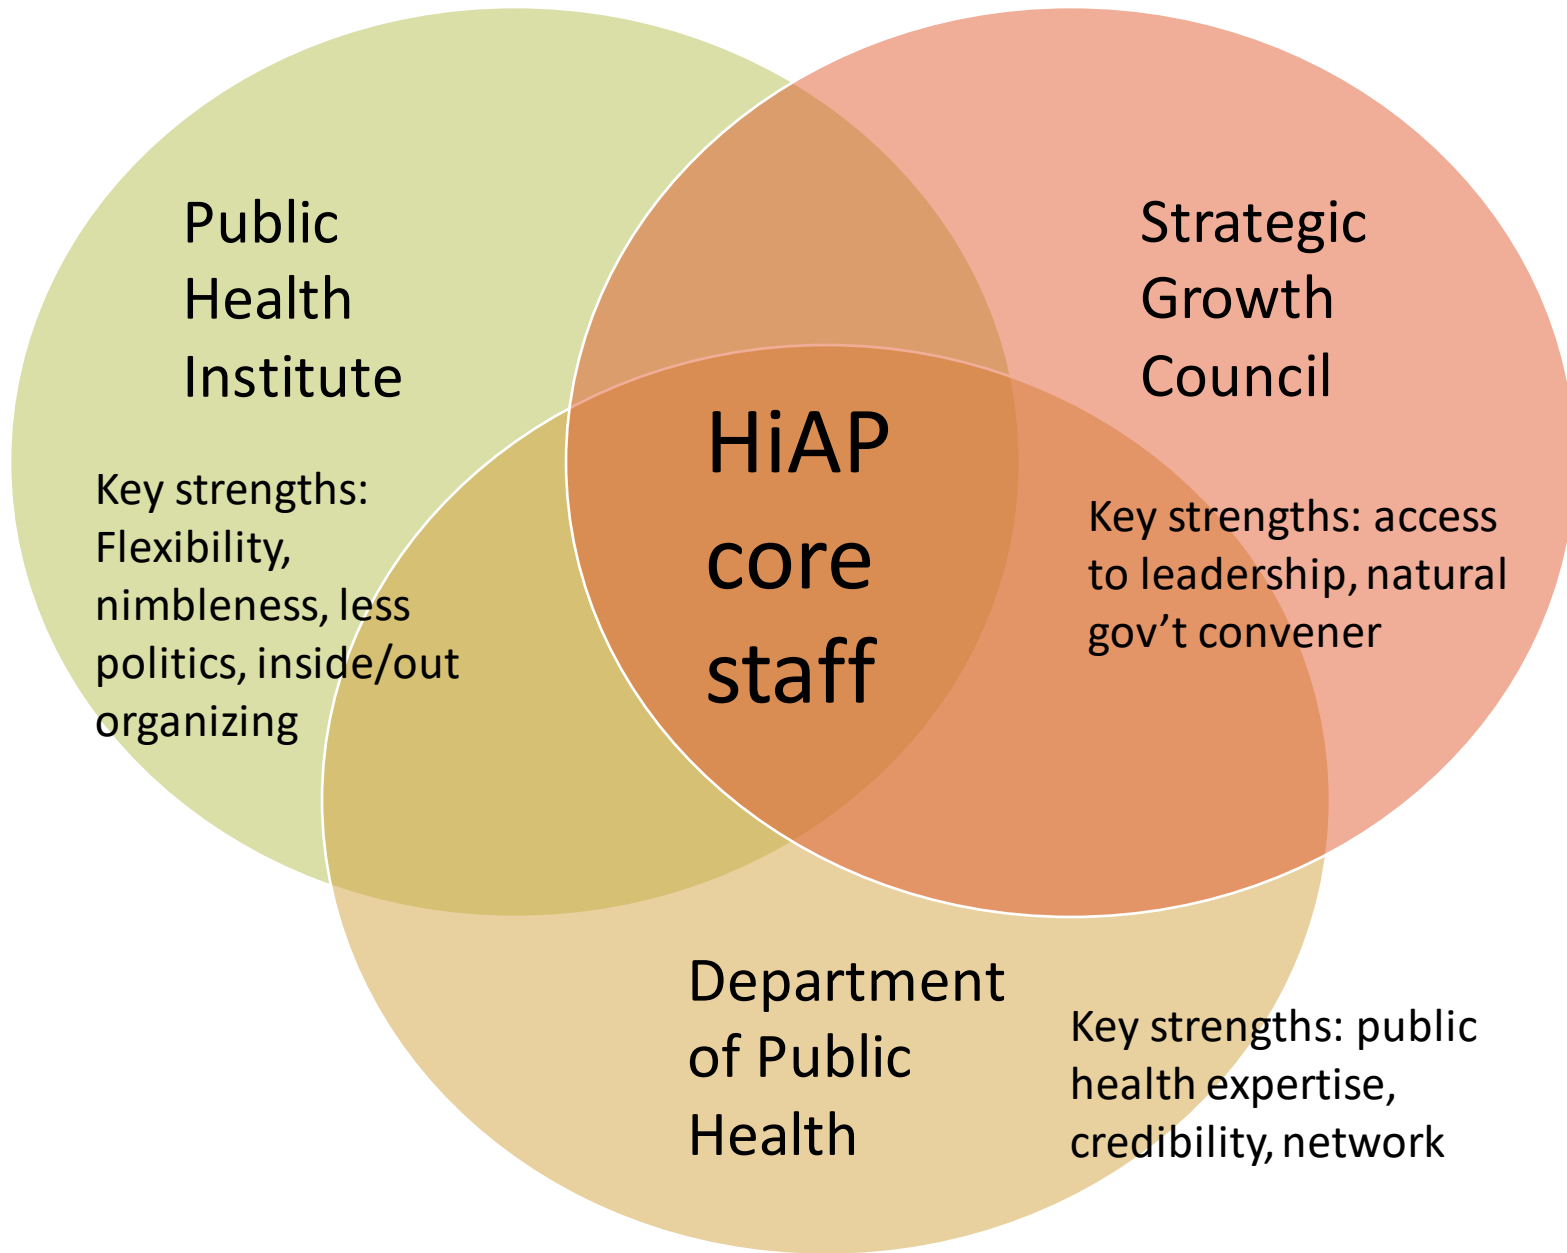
Public Health Institute

Key strengths: Flexibility, nimbleness, less politics, inside/out organizing

Strategic Growth Council

HiAP core staff

Key strengths: access to leadership, natural gov’t convener

Department of Public Health

Key strengths: public health expertise, credibility, network